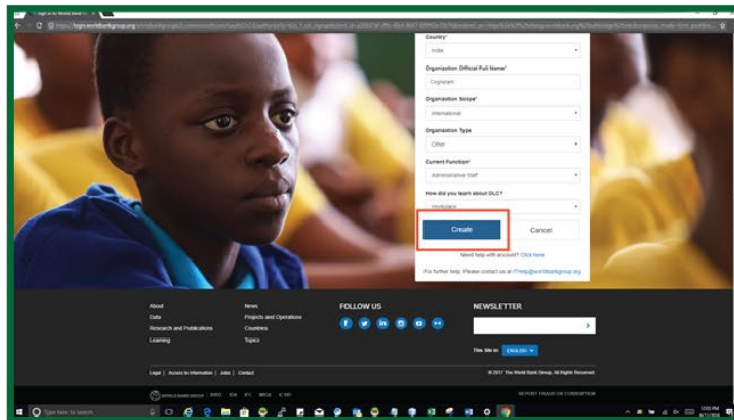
Country*

India

Organization Official Full Name*

Cognizant

Organization Scope*

International

Organization Type

Other

Current Function*

Administrative Staff

How did you learn about OLC?

Workplace

Create

Cancel

Need help with account? Click here

For further help, Please contact us at ITHelp@worldbankgroup.org

About
Data
Research and Publications
Learning

News
Projects and Operations
Countries
Topics

FOLLOW US

NEWSLETTER

This Site in: ENGLISH

Legal | Access to Information | Jobs | Contact

© 2017 The World Bank Group, All Rights Reserved.

WORLD BANK GROUP IBRD IDA IFC MIGA ICSID

REPORT FRAUD OR CORRUPTION

Type here to search